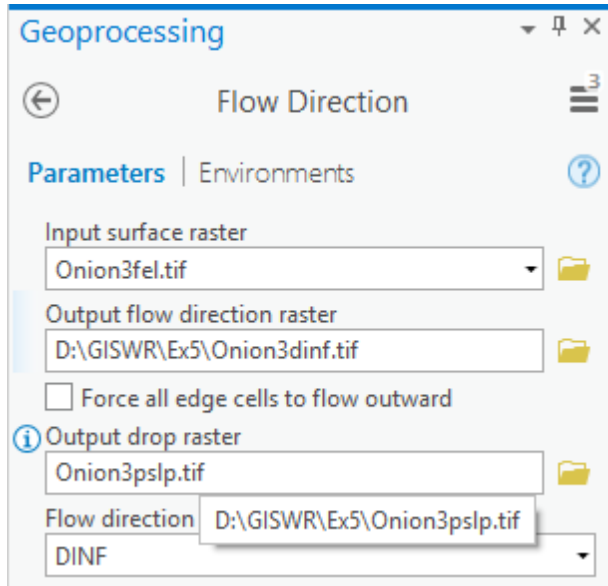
Geoprocessing

Flow Direction

3

Parameters | Environments

Input surface raster
Onion3fel.tif

Output flow direction raster
D:\GISWR\Ex5\Onion3dinf.tif

Force all edge cells to flow outward

Output drop raster
Onion3pslp.tif

Flow direction
D:\GISWR\Ex5\Onion3pslp.tif
DINF